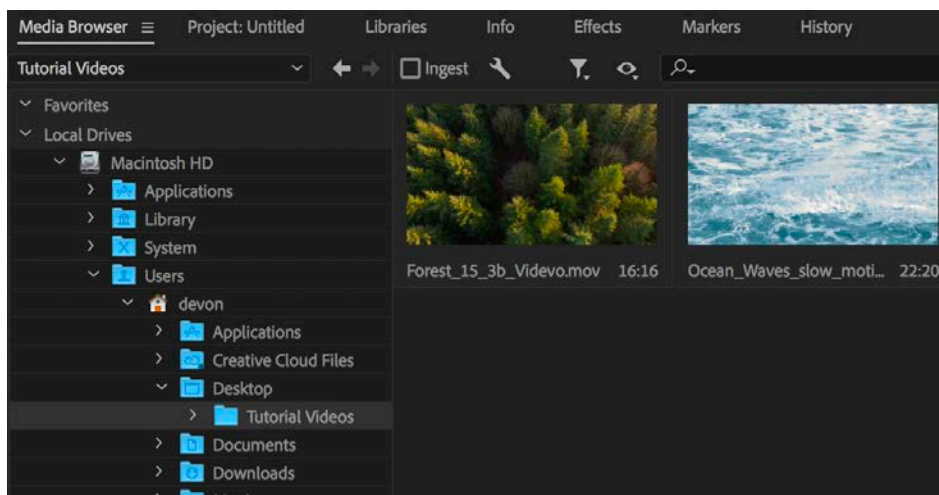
Media Browser ≡ Project: Untitled Libraries Info Effects Markers History

Tutorial Videos

Ingest

Favorites
Local Drives
Macintosh HD
Applications
Library
System
Users
devon
Applications
Creative Cloud Files
Desktop
Tutorial Videos
Documents
Downloads

Forest_15_3b_Videvo.mov 16:16
Ocean_Waves_slow_moti... 22:20